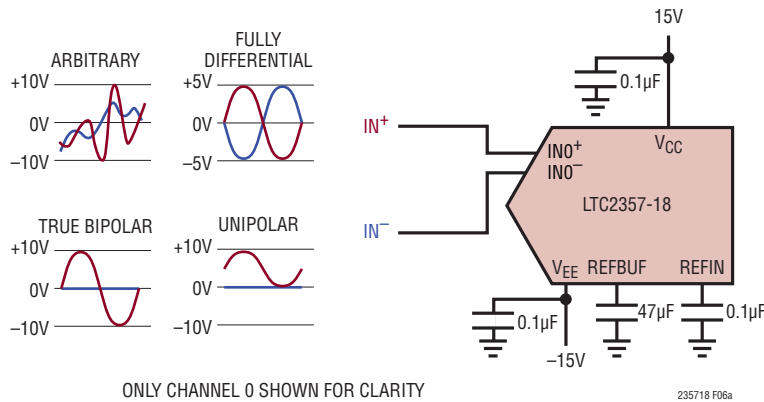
ARBITRARY
+10V
0V
–10V

FULLY DIFFERENTIAL
+5V
0V
–5V

TRUE BIPOLAR
+10V
0V
–10V

UNIPOLAR
+10V
0V
–10V

15V
0.1µF
IN$^+$
IN$^-$
IN0$^+$
IN0$^-$
$V_{CC}$
LTC2357-18
$V_{EE}$
REFBUF
REFIN
0.1µF
47µF
0.1µF
–15V

ONLY CHANNEL 0 SHOWN FOR CLARITY

235718 F06a